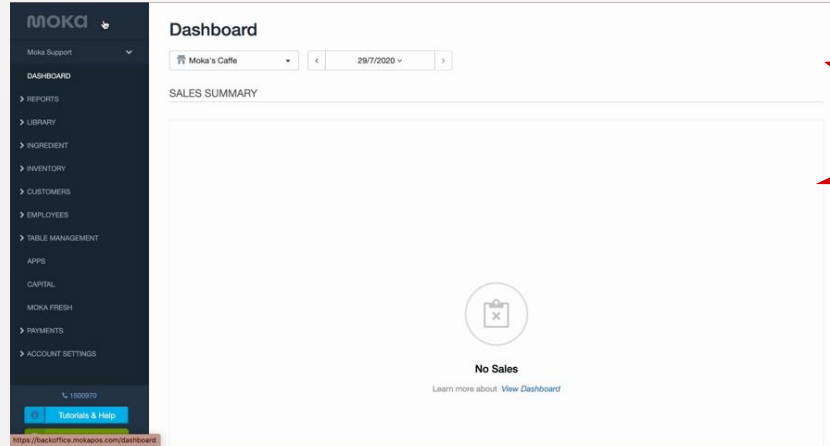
moka

Moka Support

DASHBOARD

REPORTS

LIBRARY

INGREDIENT

INVENTORY

CUSTOMERS

EMPLOYEES

TABLE MANAGEMENT

APPS

CAPITAL

MOKA FRESH

PAYMENTS

ACCOUNT SETTINGS

1500970

Tutorials & Help

https://backoffice.mokapos.com/dashboard

Dashboard

Moka's Caffe

29/7/2020

SALES SUMMARY

No Sales

Learn more about View Dashboard